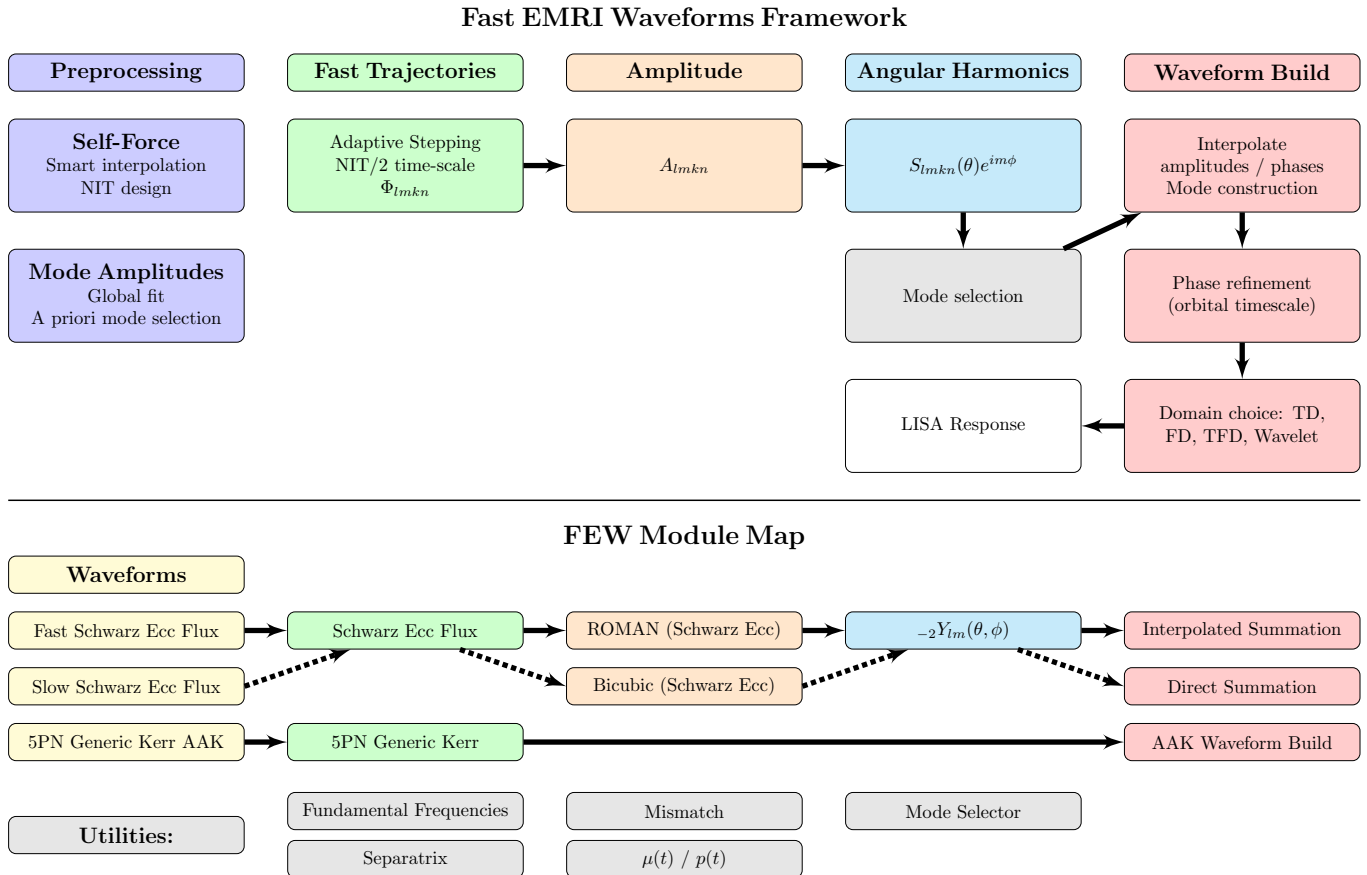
Fast EMRI Waveforms Framework

Preprocessing

Fast Trajectories

Amplitude

Angular Harmonics

Waveform Build

Self-Force
Smart interpolation
NIT design

Adaptive Stepping
NIT/2 time-scale
$\Phi_{lmkn}$

$A_{lmkn}$

$S_{lmkn}(\theta)e^{im\phi}$

Interpolate amplitudes / phases
Mode construction

Mode Amplitudes
Global fit
A priori mode selection

Mode selection

Phase refinement
(orbital timescale)

LISA Response

Domain choice: TD, FD, TFD, Wavelet

FEW Module Map

Waveforms

Fast Schwarz Ecc Flux

Schwarz Ecc Flux

ROMAN (Schwarz Ecc)

${}_{-2}Y_{lm}(\theta, \phi)$

Interpolated Summation

Slow Schwarz Ecc Flux

Bicubic (Schwarz Ecc)

Direct Summation

5PN Generic Kerr AAK

5PN Generic Kerr

AAK Waveform Build

Utilities:

Fundamental Frequencies

Mismatch

Mode Selector

Separatrix

$\mu(t)$ / $p(t)$